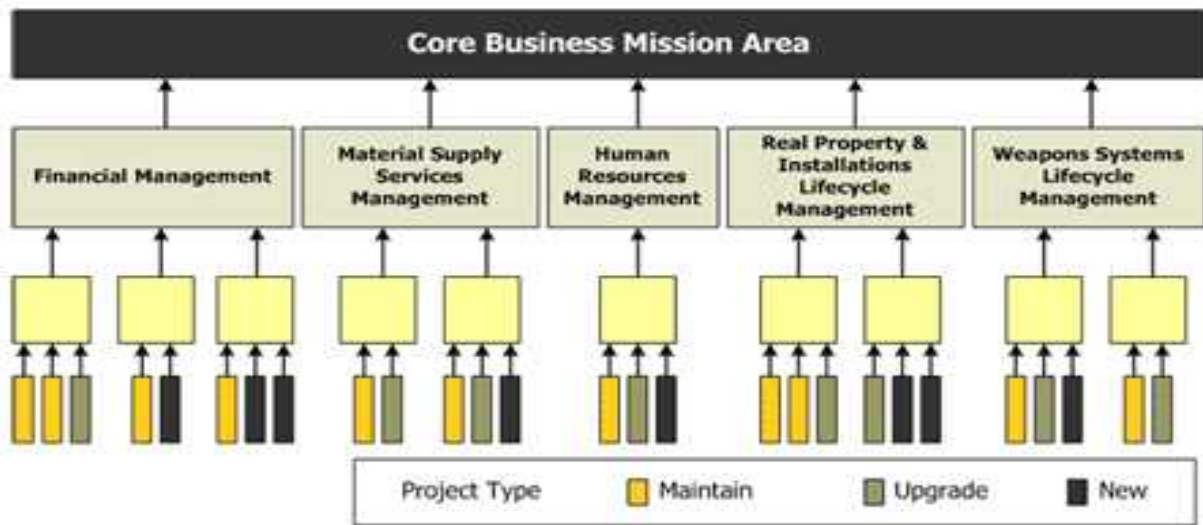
Core Business Mission Area

Financial Management

Material Supply Services Management

Human Resources Management

Real Property & Installations Lifecycle Management

Weapons Systems Lifecycle Management

Project Type Maintain Upgrade New